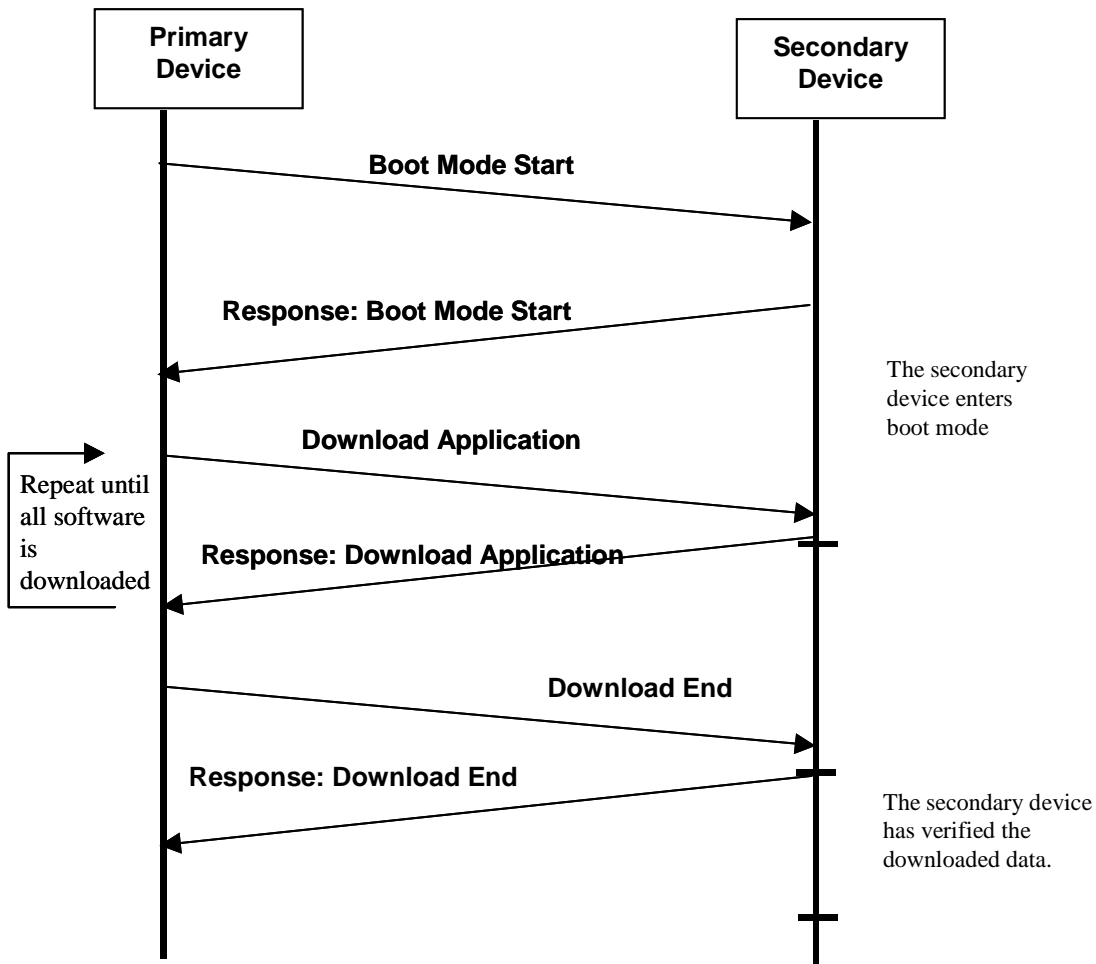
Primary Device

Secondary Device

Boot Mode Start

Response: Boot Mode Start

The secondary device enters boot mode

Download Application

Repeat until all software is downloaded

Response: Download Application

Download End

Response: Download End

The secondary device has verified the downloaded data.